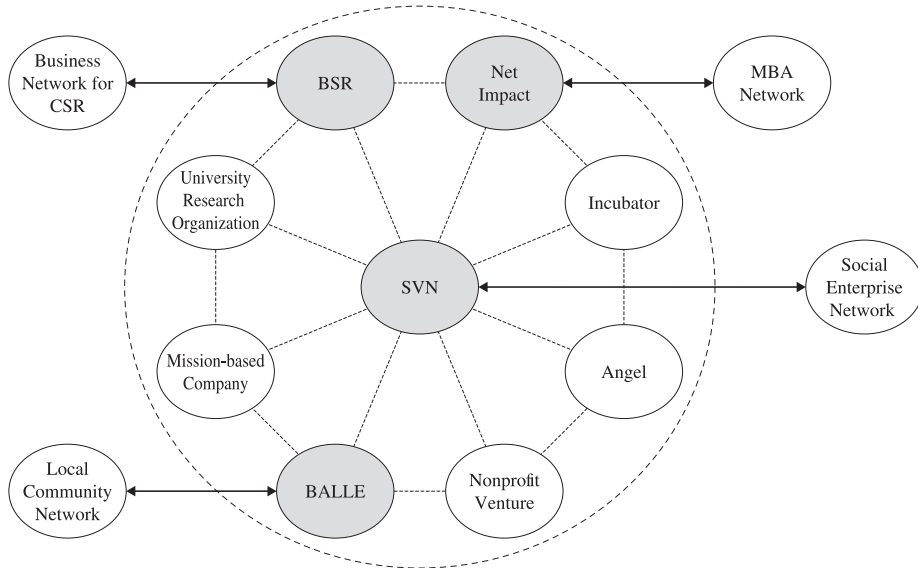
Business Network for CSR

BSR

Net Impact

MBA Network

University Research Organization

Incubator

SVN

Social Enterprise Network

Mission-based Company

Angel

Local Community Network

BALLE

Nonprofit Venture